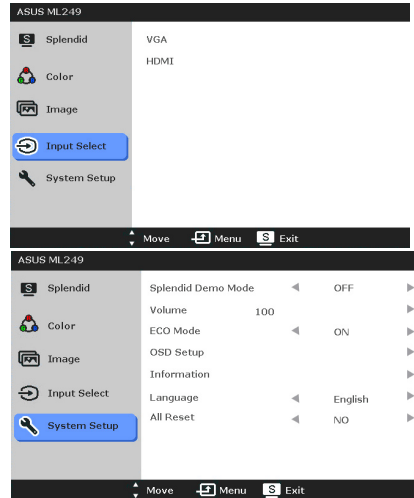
ASUS ML249

S Splendid
Color
Image
Input Select
System Setup

VGA
HDMI

Move Menu S Exit

ASUS ML249

S Splendid
Color
Image
Input Select
System Setup

| | | | |
|---|---|---|---|
| Splendid Demo Mode | ◄ | OFF | ► |
| Volume | 100 | | ► |
| ECO Mode | ◄ | ON | ► |
| OSD Setup | | | ► |
| Information | | | ► |
| Language | ◄ | English | ► |
| All Reset | ◄ | NO | ► |

Move Menu S Exit